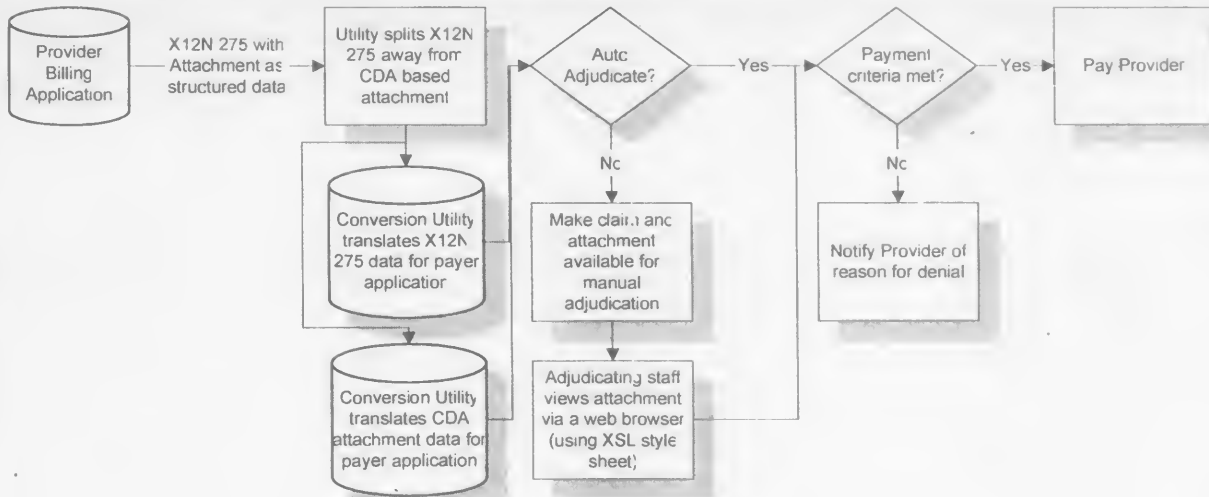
Provider Billing Application

X12N 275 with Attachment as structured data

Utility splits X12N 275 away from CDA based attachment

Auto Adjudicate?

Yes

Payment criteria met?

Yes

Pay Provider

No

No

Conversion Utility translates X12N 275 data for payer application

Make claim and attachment available for manual adjudication

Notify Provider of reason for denial

Conversion Utility translates CDA attachment data for payer application

Adjudicating staff views attachment via a web browser (using XSL style sheet)